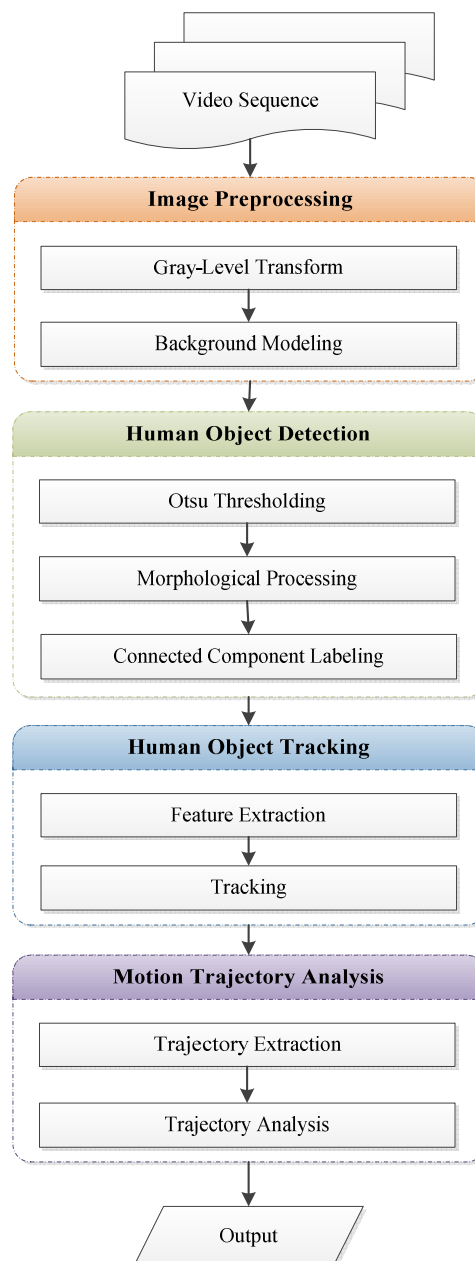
Video Sequence

Image Preprocessing

Gray-Level Transform

Background Modeling

Human Object Detection

Otsu Thresholding

Morphological Processing

Connected Component Labeling

Human Object Tracking

Feature Extraction

Tracking

Motion Trajectory Analysis

Trajectory Extraction

Trajectory Analysis

Output